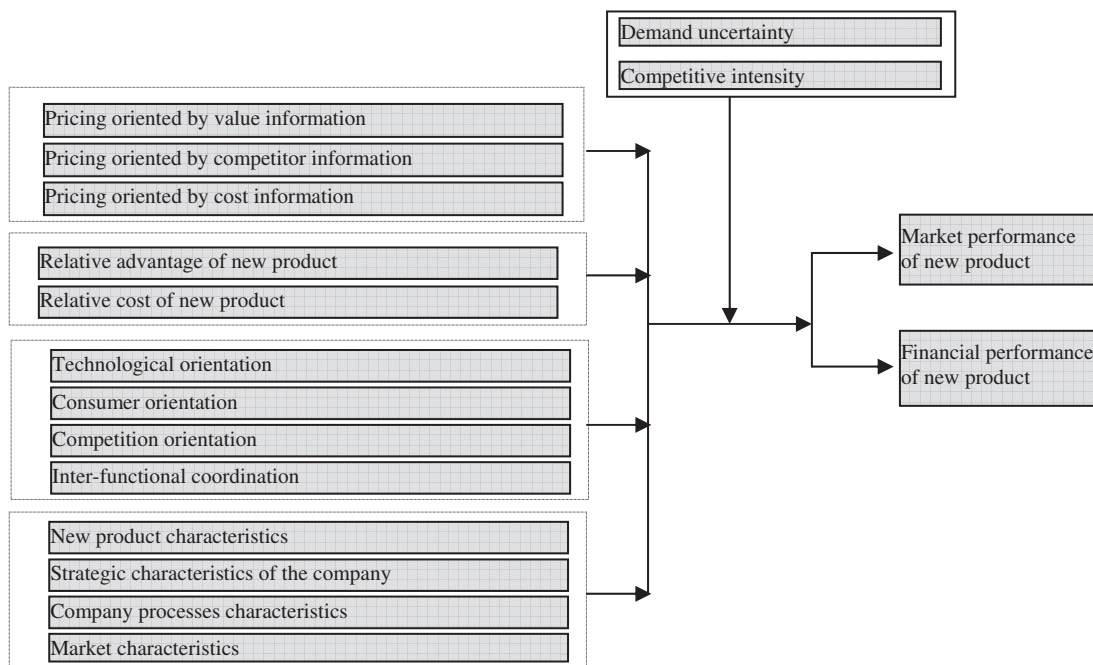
Demand uncertainty

Competitive intensity

Pricing oriented by value information

Pricing oriented by competitor information

Pricing oriented by cost information

Relative advantage of new product

Relative cost of new product

Technological orientation

Consumer orientation

Competition orientation

Inter-functional coordination

New product characteristics

Strategic characteristics of the company

Company processes characteristics

Market characteristics

Market performance of new product

Financial performance of new product